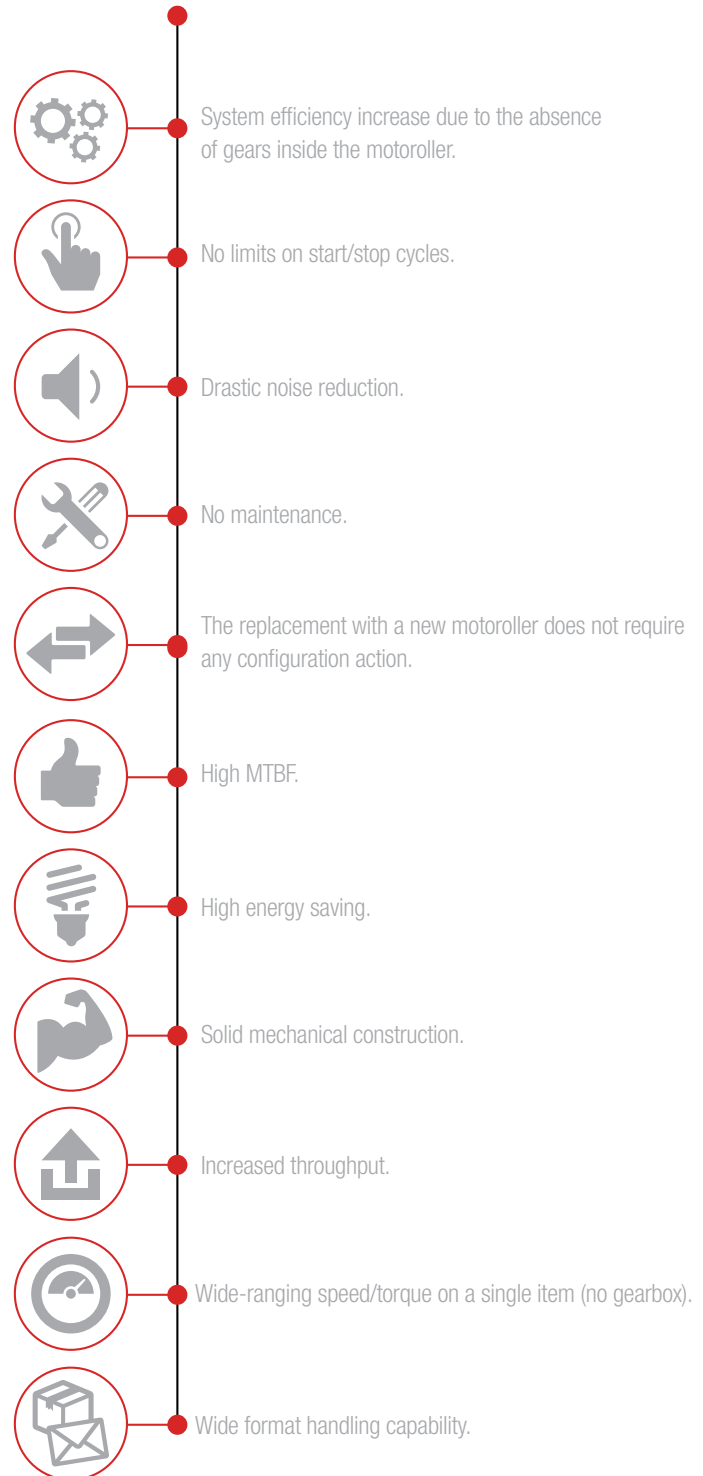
System efficiency increase due to the absence of gears inside the motoroller.

No limits on start/stop cycles.

Drastic noise reduction.

No maintenance.

The replacement with a new motoroller does not require any configuration action.

High MTBF.

High energy saving.

Solid mechanical construction.

Increased throughput.

Wide-ranging speed/torque on a single item (no gearbox).

Wide format handling capability.